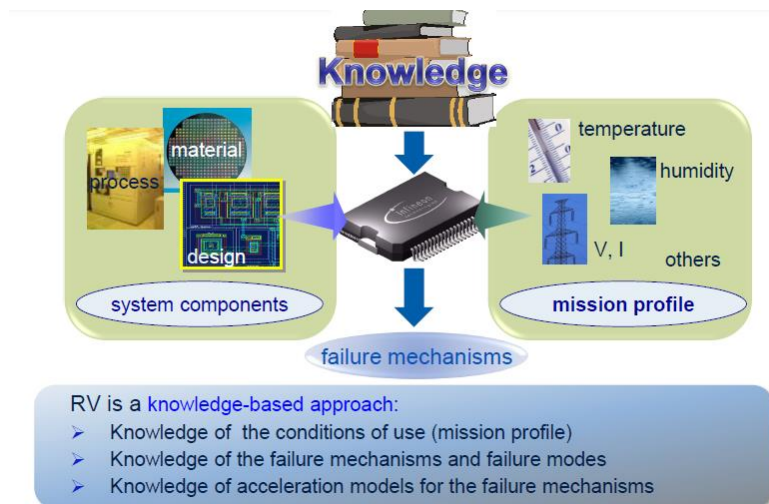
Knowledge

material

process

design

system components

temperature

humidity

V, I

others

mission profile

infineon

failure mechanisms

RV is a knowledge-based approach:

➢ Knowledge of the conditions of use (mission profile)

➢ Knowledge of the failure mechanisms and failure modes

➢ Knowledge of acceleration models for the failure mechanisms